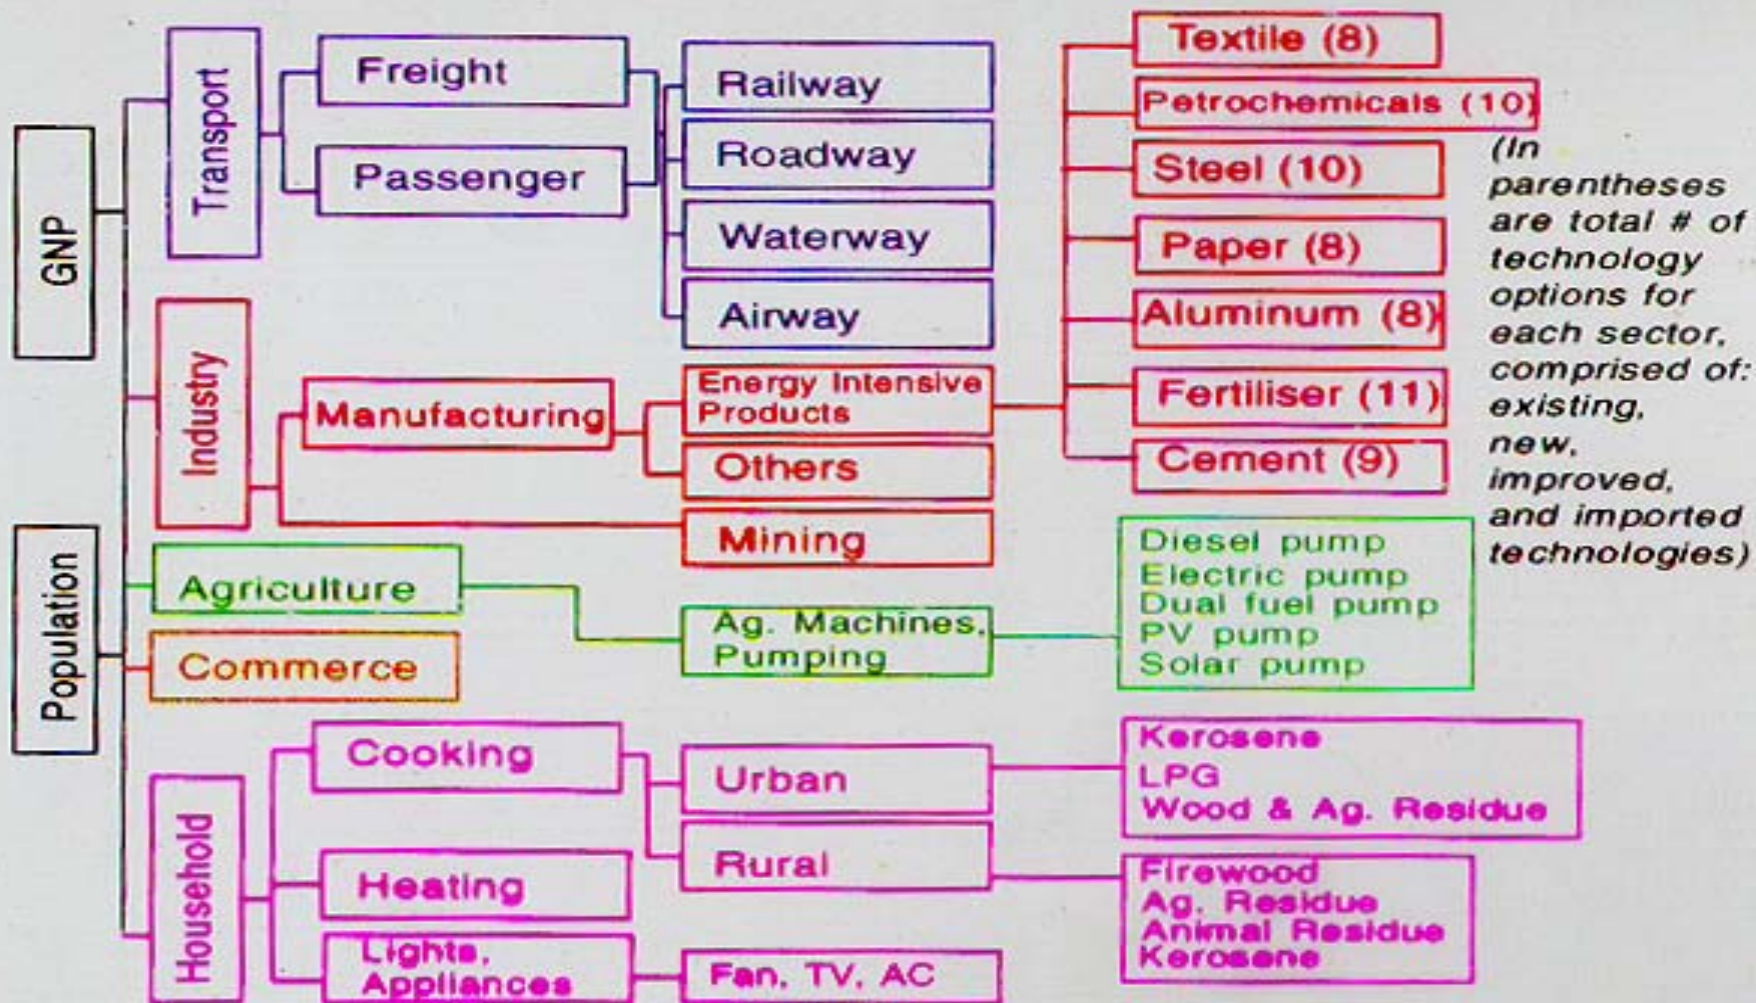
GNP

Population

Transport

Freight

Passenger

Railway

Roadway

Waterway

Airway

Industry

Manufacturing

Energy Intensive Products

Others

Mining

Textile (8)

Petrochemicals (10)

Steel (10)

Paper (8)

Aluminum (8)

Fertiliser (11)

Cement (9)

(In parentheses are total # of technology options for each sector, comprised of: existing, new, improved, and imported technologies)

Agriculture

Ag. Machines, Pumping

Diesel pump
Electric pump
Dual fuel pump
PV pump
Solar pump

Commerce

Household

Cooking

Heating

Lights, Appliances

Urban

Rural

Fan, TV, AC

Kerosene
LPG
Wood & Ag. Residue

Firewood
Ag. Residue
Animal Residue
Kerosene